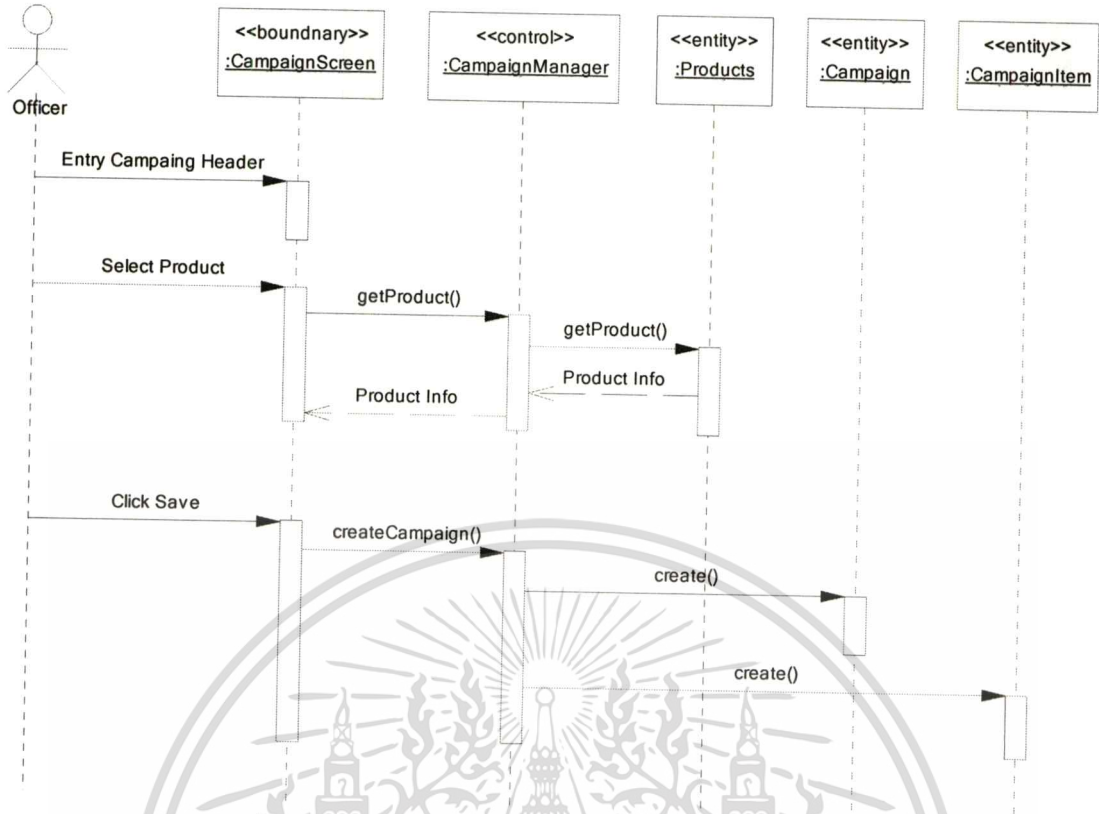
Officer

<<boundnary>>
:CampaignScreen

<<control>>
:CampaignManager

<<entity>>
:Products

<<entity>>
:Campaign

<<entity>>
:CampaignItem

Entry Campaing Header

Select Product

getProduct()

getProduct()

Product Info

Product Info

Click Save

createCampaign()

create()

create()